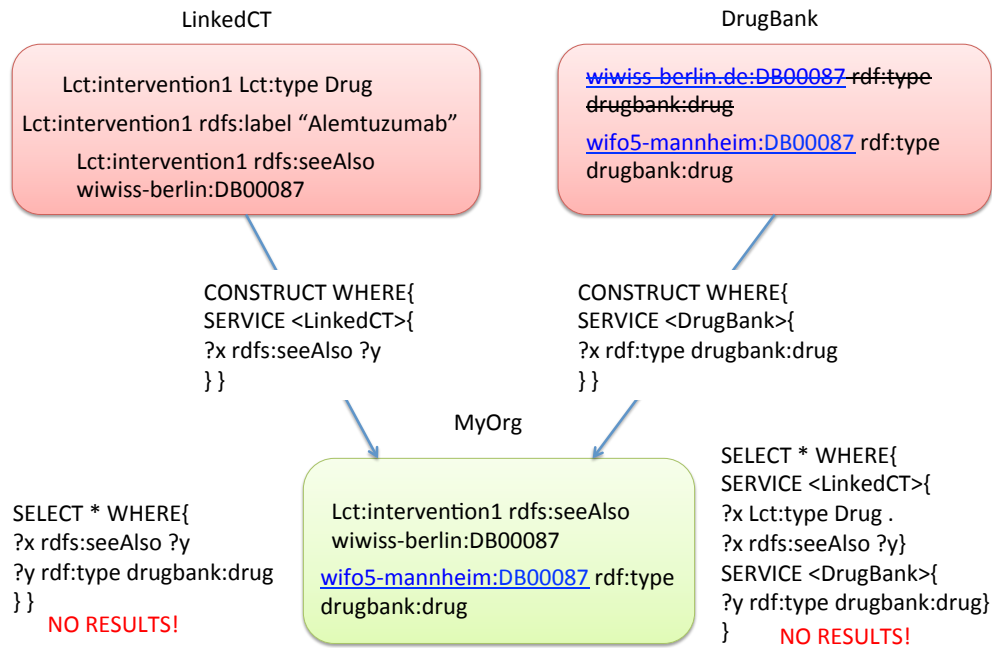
LinkedCT

Lct:intervention1 Lct:type Drug

Lct:intervention1 rdfs:label “Alemtuzumab”

Lct:intervention1 rdfs:seeAlso wiwiss-berlin:DB00087

DrugBank

~~wiwiss-berlin.de:DB00087 rdf:type drugbank:drug~~

wifo5-mannheim:DB00087 rdf:type drugbank:drug

CONSTRUCT WHERE{
SERVICE <LinkedCT>{
?x rdfs:seeAlso ?y
} }

CONSTRUCT WHERE{
SERVICE <DrugBank>{
?x rdf:type drugbank:drug
} }

MyOrg

Lct:intervention1 rdfs:seeAlso wiwiss-berlin:DB00087

wifo5-mannheim:DB00087 rdf:type drugbank:drug

SELECT * WHERE{
?x rdfs:seeAlso ?y
?y rdf:type drugbank:drug
} }

NO RESULTS!

SELECT * WHERE{
SERVICE <LinkedCT>{
?x Lct:type Drug .
?x rdfs:seeAlso ?y}
SERVICE <DrugBank>{
?y rdf:type drugbank:drug}
}

NO RESULTS!